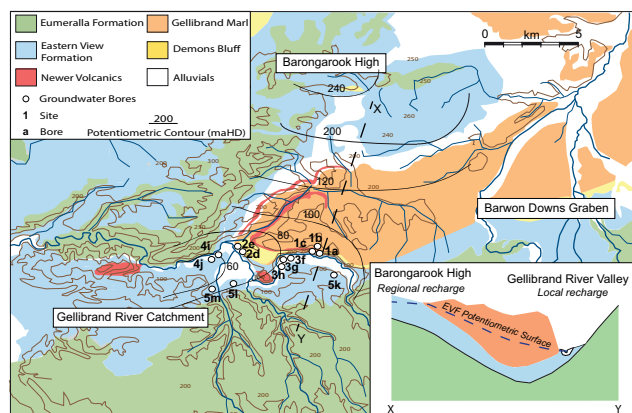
Eumeralla Formation
Gellibrand Marl
Eastern View Formation
Demons Bluff
Newer Volcanics
Alluvials
Groundwater Bores
1 Site
a Bore
200
Potentiometric Contour (mAHD)

0
km
5

Barongarook High
250
240
X
260
200
120
100
80
60
Barwon Downs Graben
4i
2e
2d
1c
1b
1a
4j
3f
3g
3h
5k
5m
5i
Y
Gellibrand River Catchment

Barongarook High
Regional recharge
Gellibrand River Valley
Local recharge
EVF Potentiometric Surface
X
Y